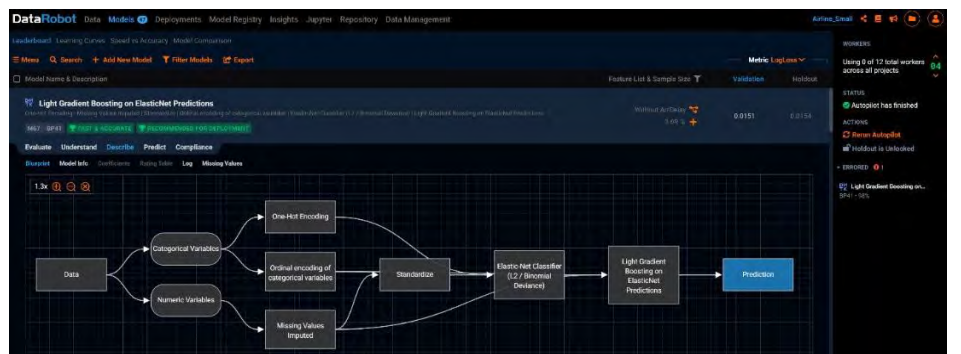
DataRobot Data Models 12 Deployments Model Registry Insights Jupyter Repository Data Management

Airline_Small

Leaderboard Learning Curves Speed vs Accuracy Model Comparison

Menu Search + Add New Model Filter Models Export

Metric LogLoss

Model Name & Description

Feature List & Sample Size

Validation

Holdout

Light Gradient Boosting on ElasticNet Predictions

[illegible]

M67 BP41 MOST ACCURATE RECOMMENDED FOR DEPLOYMENT

Without Ari Delay
5.00 %

0.0151

0.0154

Evaluate Understand Describe Predict Compliance

Blueprint Model Info Coefficients Rating Table Log Missing Values

1.3x

Data

Categorical Variables

Numeric Variables

One-Hot Encoding

Ordinal encoding of categorical variables

Missing Values Imputed

Standardize

Elastic-Net Classifier (L2 / Binomial Deviance)

Light Gradient Boosting on ElasticNet Predictions

Prediction

WORKERS

Using 0 of 12 total workers across all projects

04

STATUS

Autopilot has finished

ACTIONS

Rerun Autopilot

Holdout is Unlocked

ERRORED 1

Light Gradient Boosting on...
BP41 - 98%